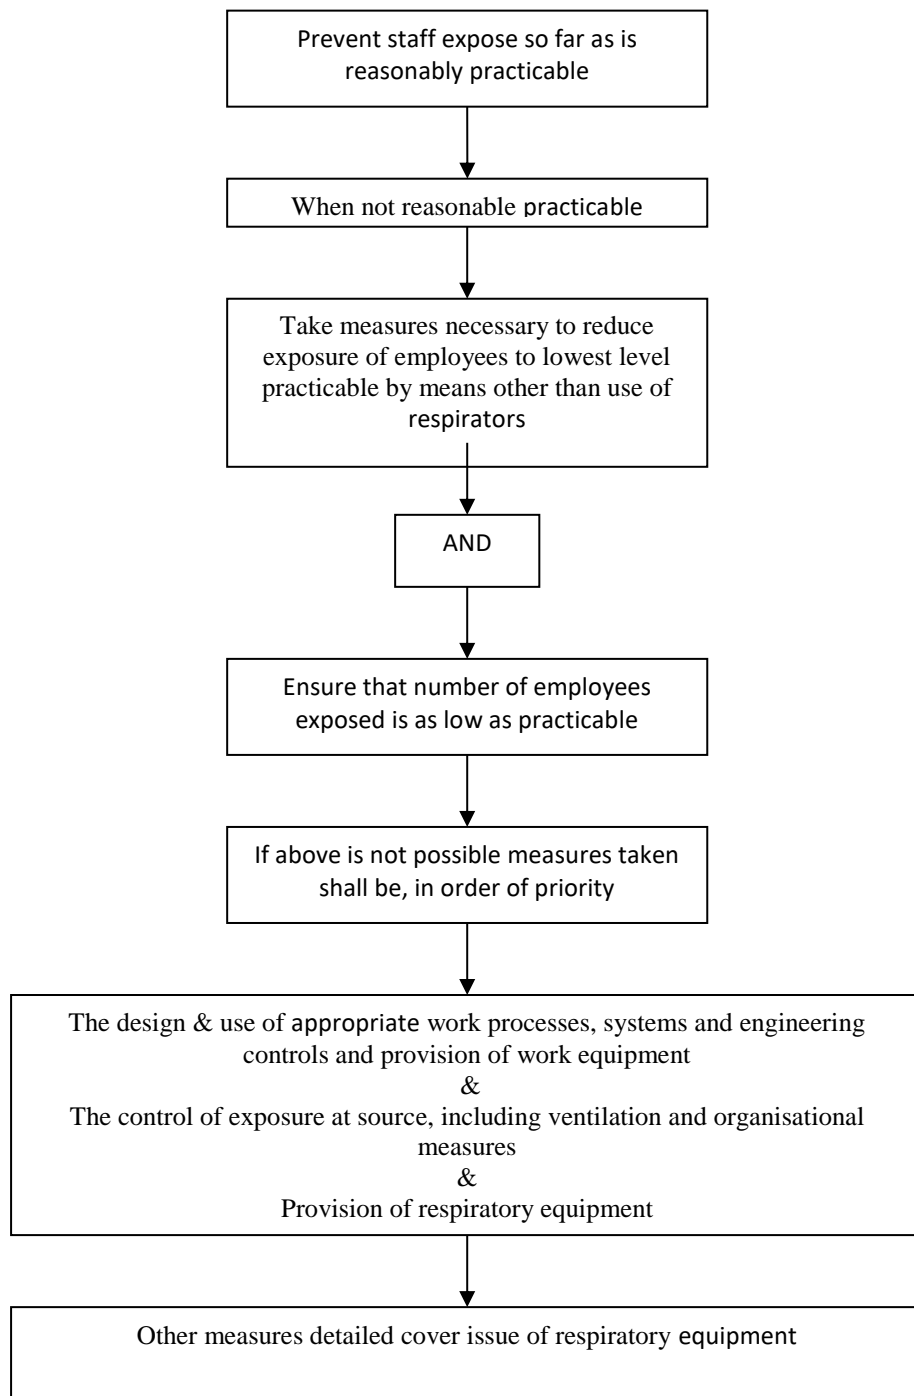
Prevent staff expose so far as is reasonably practicable

When not reasonable practicable

Take measures necessary to reduce exposure of employees to lowest level practicable by means other than use of respirators

AND

Ensure that number of employees exposed is as low as practicable

If above is not possible measures taken shall be, in order of priority

The design & use of appropriate work processes, systems and engineering controls and provision of work equipment
&
The control of exposure at source, including ventilation and organisational measures
&
Provision of respiratory equipment

Other measures detailed cover issue of respiratory equipment